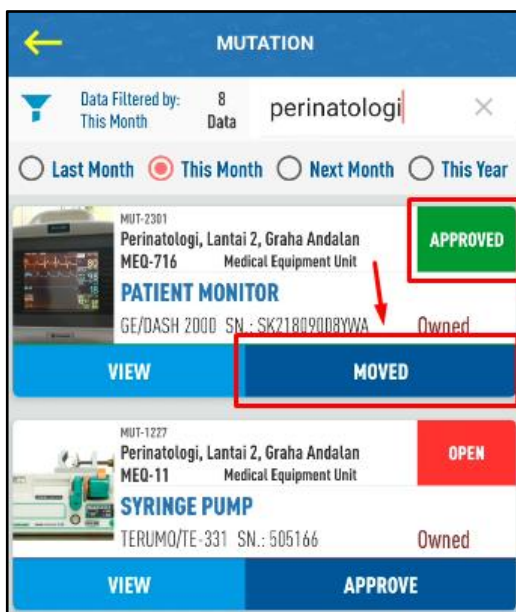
MUTATION

Data Filtered by: This Month

8 Data

perinatologi

×

Last Month This Month Next Month This Year

MUT-2301
Perinatologi, Lantai 2, Graha Andalan
MEQ-716 Medical Equipment Unit

APPROVED

PATIENT MONITOR

GE/DASH 2000 SN.: SK218090D8YWA

Owned

VIEW

MOVED

MUT-1227
Perinatologi, Lantai 2, Graha Andalan
MEQ-11 Medical Equipment Unit

OPEN

SYRINGE PUMP

TERUMO/TE-331 SN.: 505166

Owned

VIEW

APPROVE